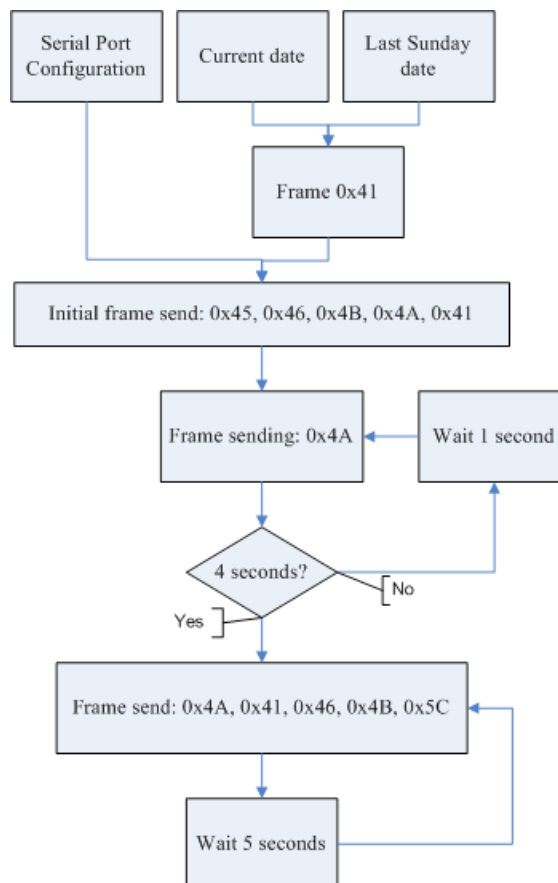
Serial Port Configuration

Current date

Last Sunday date

Frame 0x41

Initial frame send: 0x45, 0x46, 0x4B, 0x4A, 0x41

Frame sending: 0x4A

Wait 1 second

4 seconds?

No

Yes

Frame send: 0x4A, 0x41, 0x46, 0x4B, 0x5C

Wait 5 seconds